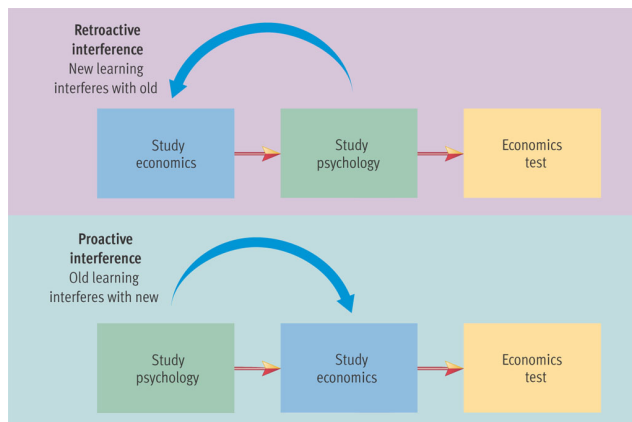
**Retroactive interference**
New learning interferes with old

Study economics

Study psychology

Economics test

**Proactive interference**
Old learning interferes with new

Study psychology

Study economics

Economics test